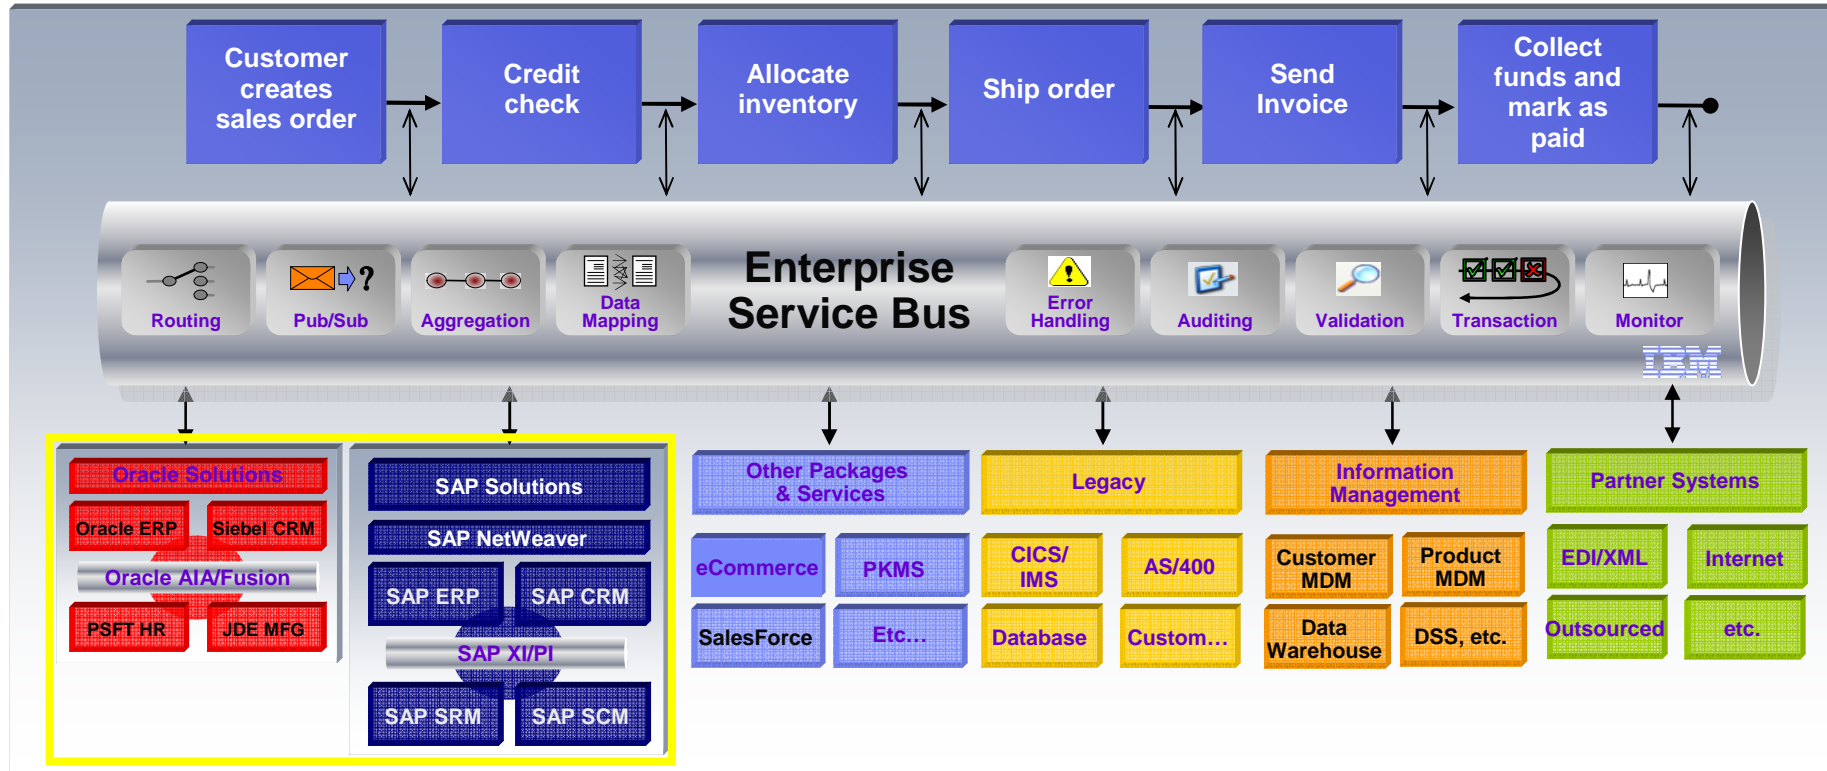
Customer creates sales order

Credit check

Allocate inventory

Ship order

Send Invoice

Collect funds and mark as paid

Routing

Pub/Sub

Aggregation

Data Mapping

Enterprise Service Bus

Error Handling

Auditing

Validation

Transaction

Monitor

IBM

Oracle Solutions

Oracle ERP

Siebel CRM

Oracle AIA/Fusion

PSFT HR

JDE MFG

SAP Solutions

SAP NetWeaver

SAP ERP

SAP CRM

SAP XI/PI

SAP SRM

SAP SCM

Other Packages & Services

eCommerce

PKMS

SalesForce

Etc…

Legacy

CICS/ IMS

AS/400

Database

Custom…

Information Management

Customer MDM

Product MDM

Data Warehouse

DSS, etc.

Partner Systems

EDI/XML

Internet

Outsourced

etc.